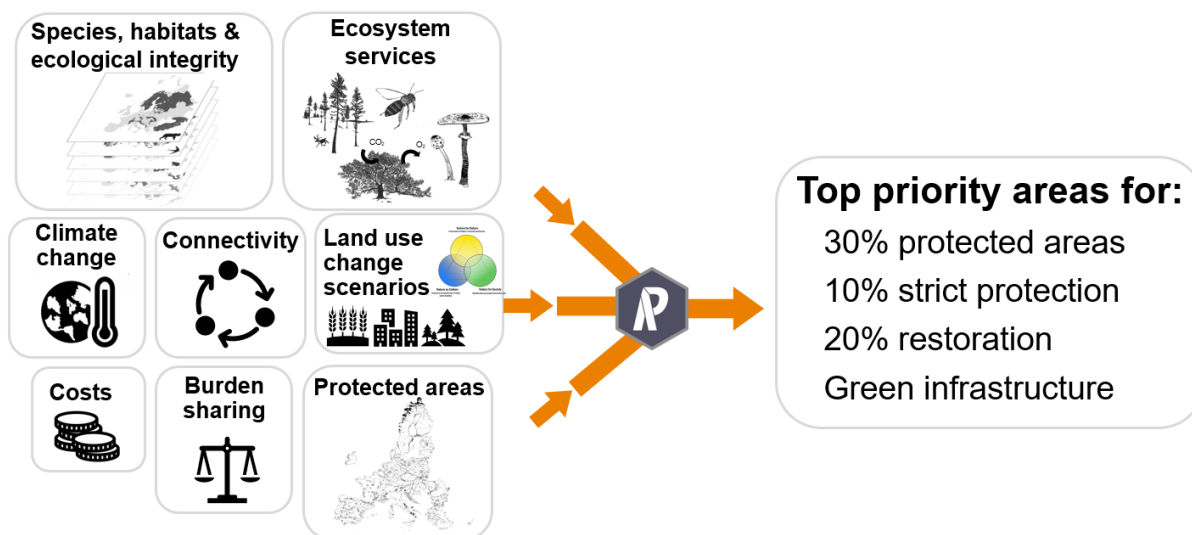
Species, habitats & ecological integrity

Ecosystem services

$CO_2$

$O_2$

Climate change

Connectivity

Land use change scenarios

Nature for Nature

Nature as Culture

Nature for Society

Costs

Burden sharing

Protected areas

Top priority areas for:
30% protected areas
10% strict protection
20% restoration
Green infrastructure